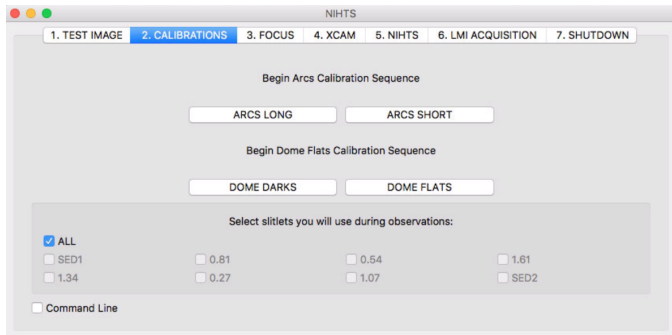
NIHTS

1. TEST IMAGE | 2. CALIBRATIONS | 3. FOCUS | 4. XCAM | 5. NIHTS | 6. LMI ACQUISITION | 7. SHUTDOWN

Begin Arcs Calibration Sequence

ARCS LONG
ARCS SHORT

Begin Dome Flats Calibration Sequence

DOME DARKS
DOME FLATS

Select slitlets you will use during observations:

ALL
SED1
0.81
0.54
1.61
1.34
0.27
1.07
SED2

Command Line